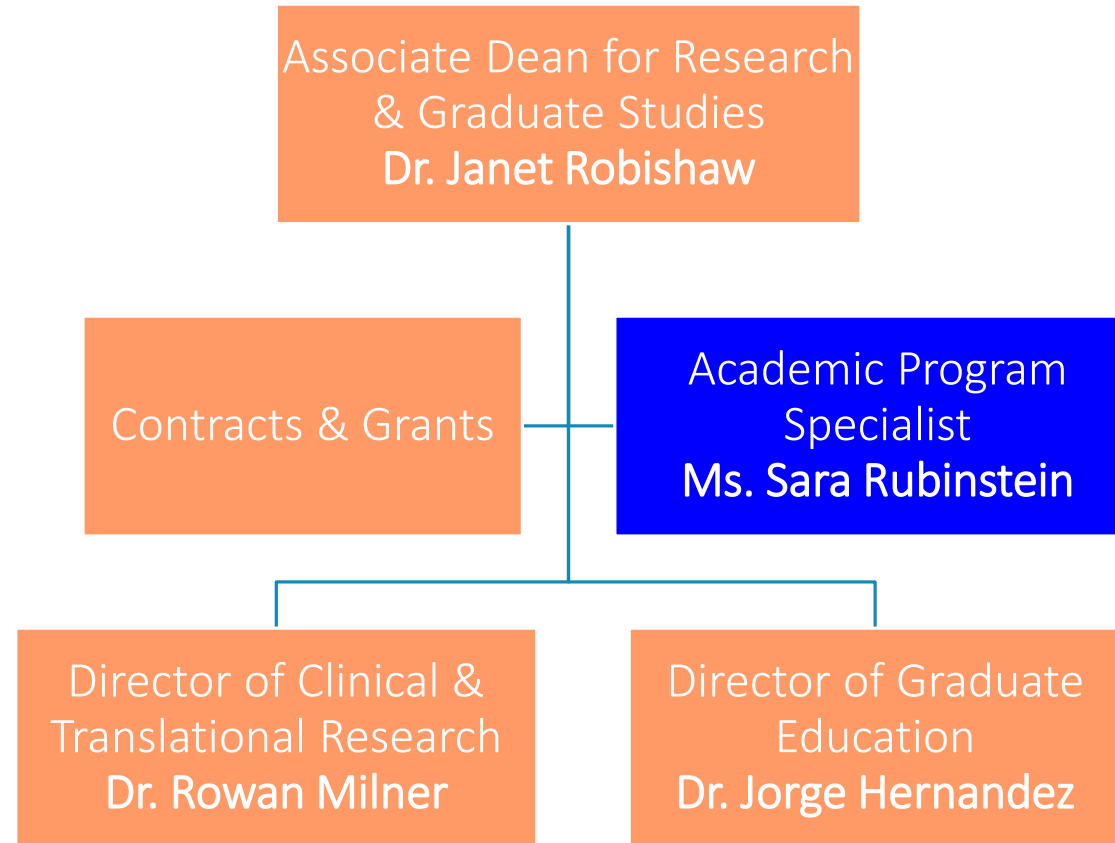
Associate Dean for Research & Graduate Studies
Dr. Janet Robishaw

Contracts & Grants

Academic Program Specialist
Ms. Sara Rubinstein

Director of Clinical & Translational Research
Dr. Rowan Milner

Director of Graduate Education
Dr. Jorge Hernandez